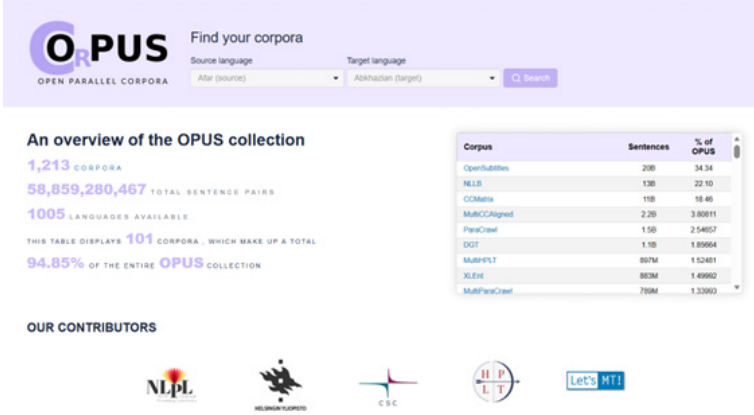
OPUS
OPEN PARALLEL CORPORA

Find your corpora

Source language
Afar (source)

Target language
Abkhazian (target)

Search

An overview of the OPUS collection

1,213 CORPORA

58,859,280,467 TOTAL SENTENCE PAIRS

1005 LANGUAGES AVAILABLE

THIS TABLE DISPLAYS 101 CORPORA , WHICH MAKE UP A TOTAL

94.85% OF THE ENTIRE OPUS COLLECTION

| Corpus | Sentences | % of OPUS |
|---|---|---|
| OpenSubtitles | 20B | 34.34 |
| NLLB | 13B | 22.10 |
| CCMatrix | 11B | 18.46 |
| MultiCCAligned | 2.2B | 3.80811 |
| ParaCrawl | 1.5B | 2.54657 |
| DGT | 1.1B | 1.85664 |
| MultiHPLT | 897M | 1.52481 |
| XLEnt | 883M | 1.49992 |
| MultiParaCrawl | 789M | 1.33993 |

OUR CONTRIBUTORS

NLPL

HELSINGIN YLIOPISTO

CSC

H P L T

Let's MT!